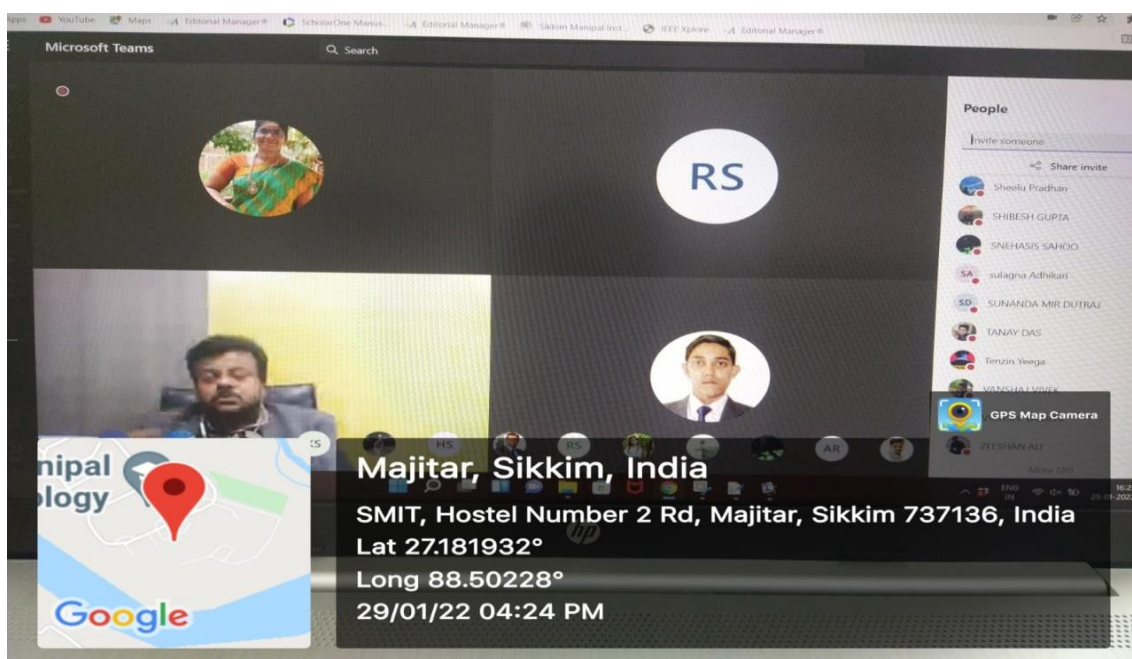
Apps YouTube Maps Editorial Manager® ScholarOne Manus... Editorial Manager® Sikkim Manipal Inst... IEEE Xplore Editorial Manager®

Microsoft Teams

Search

RS

People

Invite someone

Share invite

Sheelu Pradhan

SHIBESH GUPTA

SNEHASIS SAHOO

SA sulagna Adhikari

SD SUNANDA MIR DUTRAJ

TANAY DAS

Tenzin Yeega

VANSHAJ VIVEK

ZEESHAN ALI

More (26)

KS HS RS AR

GPS Map Camera

nipal
ology

Google

Majitar, Sikkim, India

SMIT, Hostel Number 2 Rd, Majitar, Sikkim 737136, India

Lat 27.181932°

Long 88.50228°

29/01/22 04:24 PM

ENG IN

hp